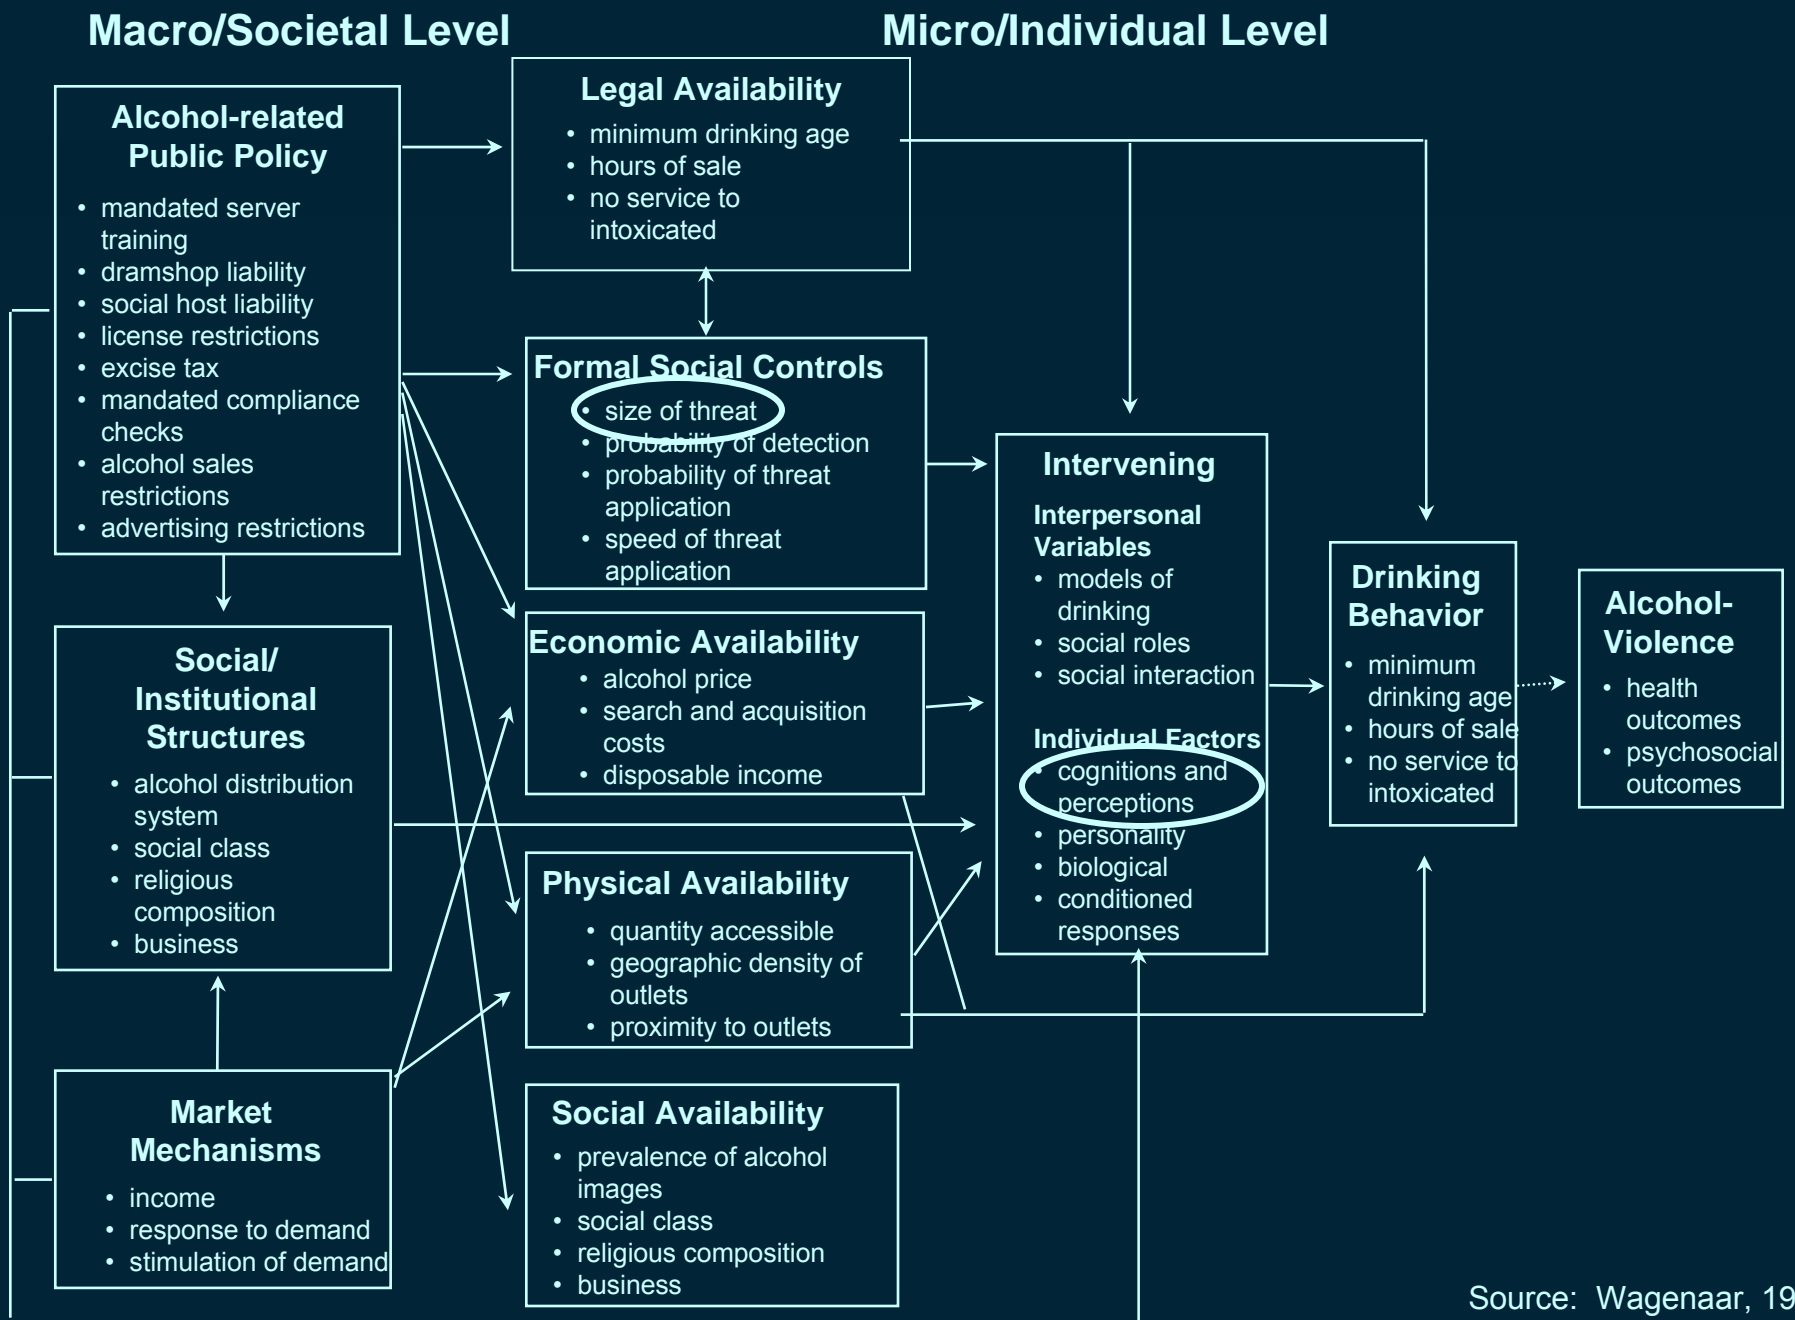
Macro/Societal Level

Micro/Individual Level

Alcohol-related Public Policy
• mandated server training
• dramshop liability
• social host liability
• license restrictions
• excise tax
• mandated compliance checks
• alcohol sales restrictions
• advertising restrictions

Legal Availability
• minimum drinking age
• hours of sale
• no service to intoxicated

Formal Social Controls
• size of threat
• probability of detection
• probability of threat application
• speed of threat application

Economic Availability
• alcohol price
• search and acquisition costs
• disposable income

Physical Availability
• quantity accessible
• geographic density of outlets
• proximity to outlets

Social Availability
• prevalence of alcohol images
• social class
• religious composition
• business

Social/ Institutional Structures
• alcohol distribution system
• social class
• religious composition
• business

Market Mechanisms
• income
• response to demand
• stimulation of demand

Intervening
Interpersonal Variables
• models of drinking
• social roles
• social interaction

Individual Factors
• cognitions and perceptions
• personality
• biological
• conditioned responses

Drinking Behavior
• minimum drinking age
• hours of sale
• no service to intoxicated

Alcohol-Violence
• health outcomes
• psychosocial outcomes

Source: Wagenaar, 19